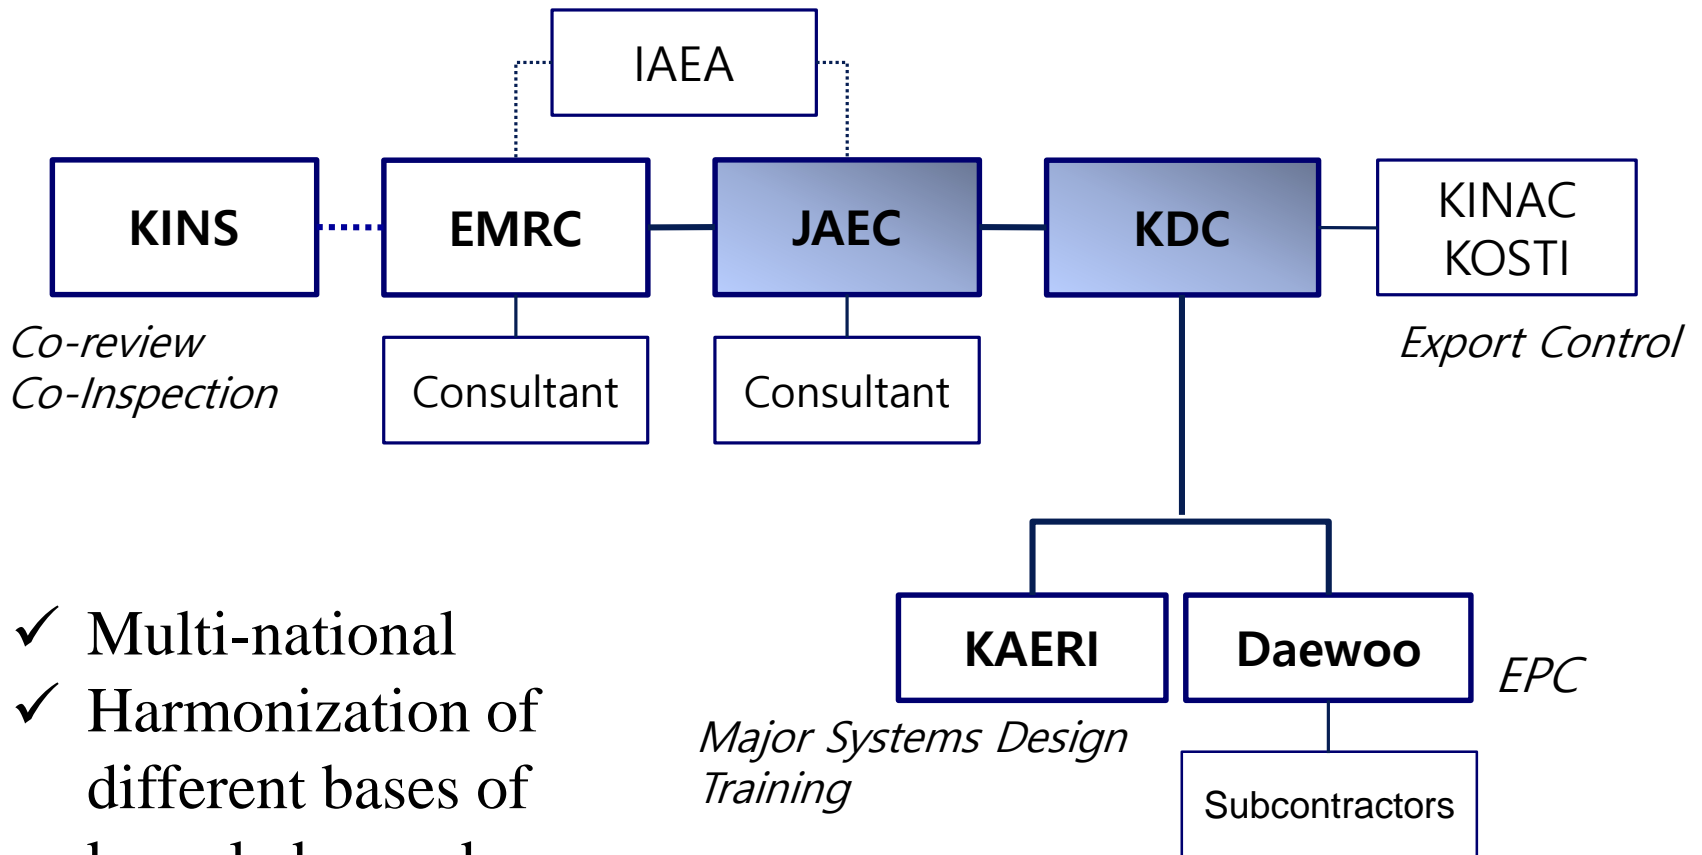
IAEA

KINS

EMRC

JAEC

KDC

KINAC
KOSTI

Co-review
Co-Inspection

Consultant

Consultant

Export Control

KAERI

Daewoo

EPC

Major Systems Design
Training

Subcontractors

✓ Multi-national
✓ Harmonization of different bases of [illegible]